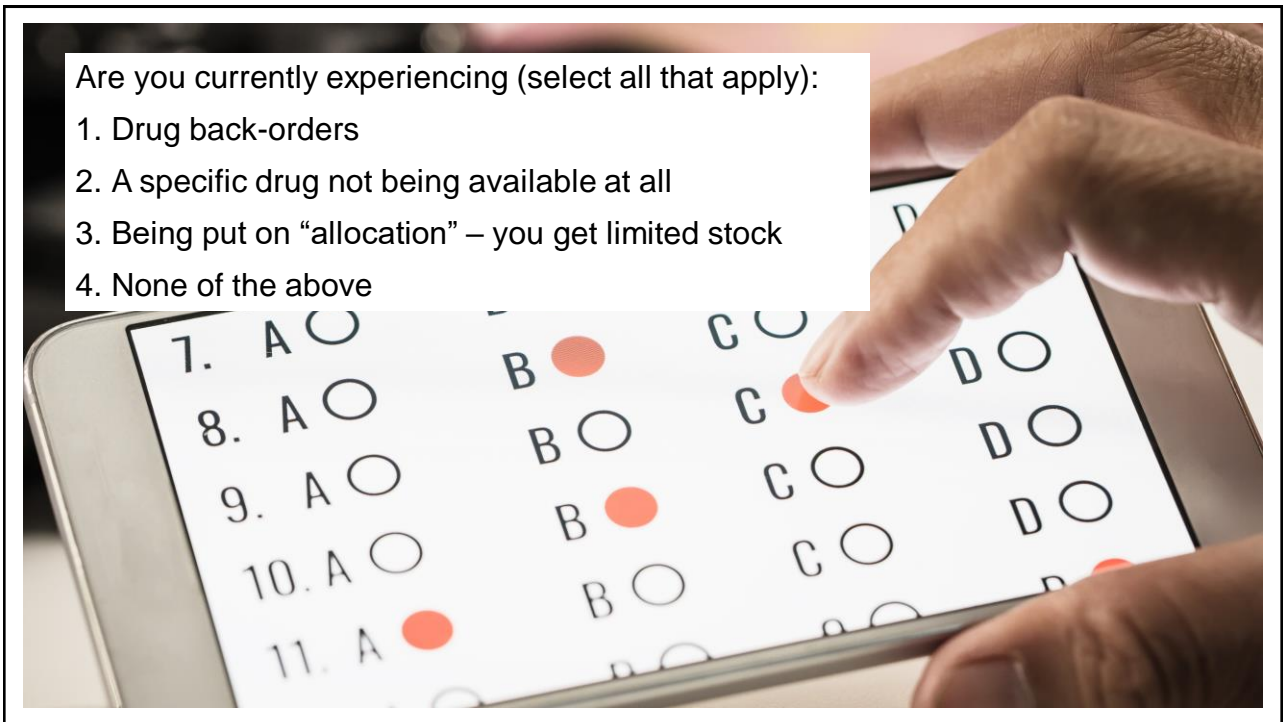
Are you currently experiencing (select all that apply):

1. Drug back-orders

2. A specific drug not being available at all

3. Being put on “allocation” – you get limited stock

4. None of the above

7. A B C D
8. A B C D
9. A B C D
10. A B C D
11. A